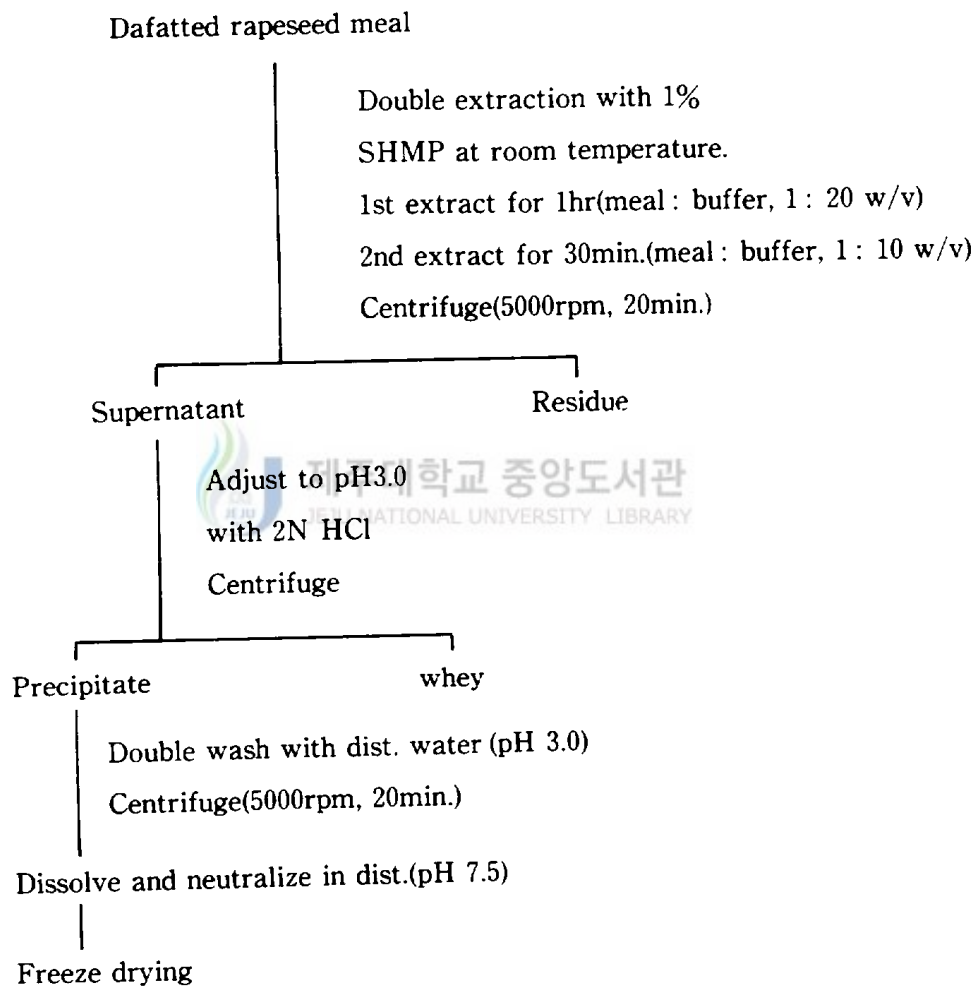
Dafatted rapeseed meal

Double extraction with 1%
SHMP at room temperature.
1st extract for 1hr(meal : buffer, 1 : 20 w/v)
2nd extract for 30min.(meal : buffer, 1 : 10 w/v)
Centrifuge(5000rpm, 20min.)

Supernatant

Residue

제주대학교 중앙도서관
JEJU NATIONAL UNIVERSITY LIBRARY

Adjust to pH3.0
with 2N HCl
Centrifuge

Precipitate

whey

Double wash with dist. water (pH 3.0)
Centrifuge(5000rpm, 20min.)

Dissolve and neutralize in dist.(pH 7.5)

Freeze drying